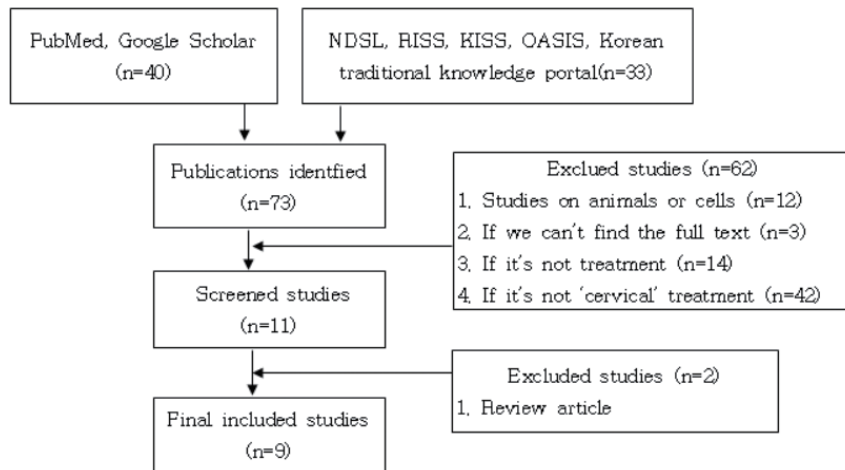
PubMed, Google Scholar
(n=40)

NDSL, RISS, KISS, OASIS, Korean traditional knowledge portal(n=33)

Publications identfied
(n=73)

Exclued studies (n=62)
1. Studies on animals or cells (n=12)
2. If we can't find the full text (n=3)
3. If it's not treatment (n=14)
4. If it's not 'cervical' treatment (n=42)

Screened studies
(n=11)

Excluded studies (n=2)
1. Review article

Final included studies
(n=9)